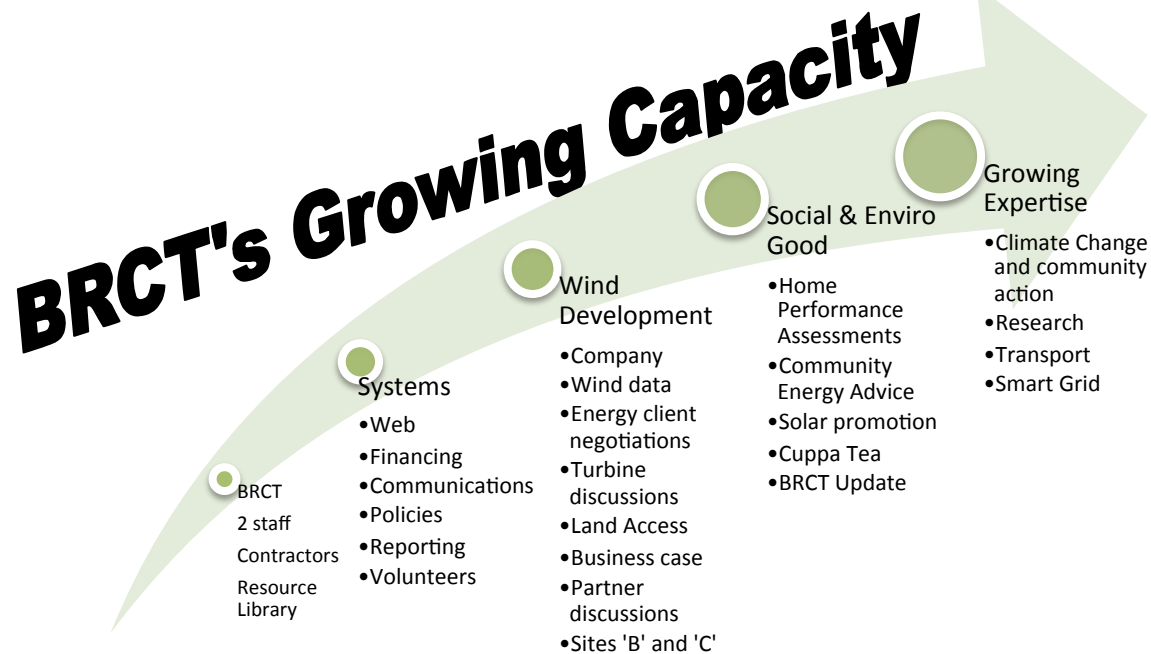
BRCT's Growing Capacity

BRCT
2 staff
Contractors
Resource Library

Systems
•Web
•Financing
•Communications
•Policies
•Reporting
•Volunteers

Wind Development
•Company
•Wind data
•Energy client negotiations
•Turbine discussions
•Land Access
•Business case
•Partner discussions
•Sites 'B' and 'C'

Social & Enviro Good
•Home Performance Assessments
•Community Energy Advice
•Solar promotion
•Cuppa Tea
•BRCT Update

Growing Expertise
•Climate Change and community action
•Research
•Transport
•Smart Grid